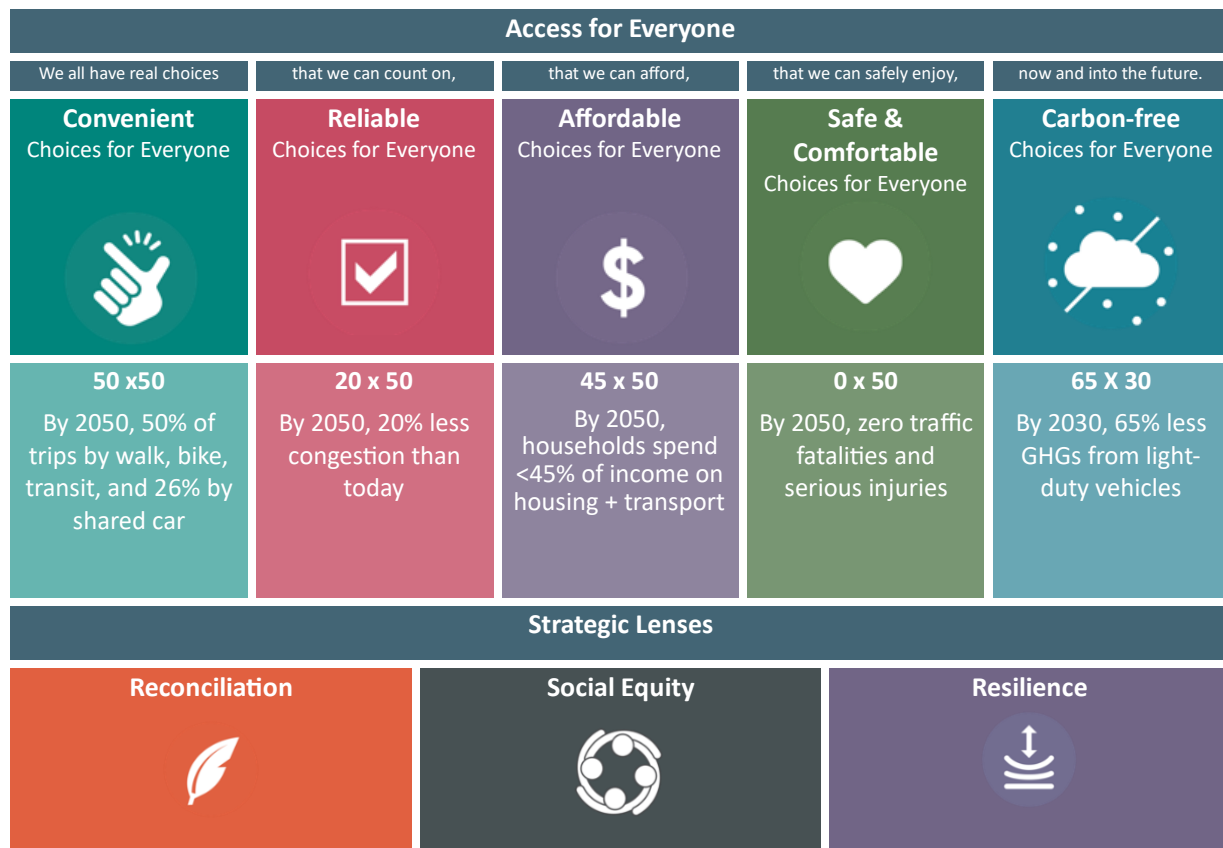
Access for Everyone

We all have real choices

that we can count on,

that we can afford,

that we can safely enjoy,

now and into the future.

Convenient
Choices for Everyone

Reliable
Choices for Everyone

Affordable
Choices for Everyone

Safe & Comfortable
Choices for Everyone

Carbon-free
Choices for Everyone

$

50 x50
By 2050, 50% of trips by walk, bike, transit, and 26% by shared car

20 x 50
By 2050, 20% less congestion than today

45 x 50
By 2050, households spend <45% of income on housing + transport

0 x 50
By 2050, zero traffic fatalities and serious injuries

65 X 30
By 2030, 65% less GHGs from light-duty vehicles

Strategic Lenses

Reconciliation

Social Equity

Resilience